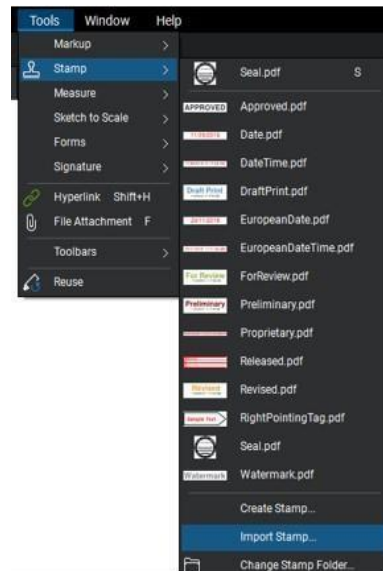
Tools Window Help

Markup >
Stamp >
Measure >
Sketch to Scale >
Forms >
Signature >
Hyperlink Shift+H
File Attachment F
Toolbars >
Reuse

Seal.pdf S
APPROVED Approved.pdf
11/05/2016 Date.pdf
DateTime.pdf
Draft Print DraftPrint.pdf
20/11/2016 EuropeanDate.pdf
EuropeanDateTime.pdf
For Review ForReview.pdf
Preliminary Preliminary.pdf
Proprietary.pdf
Released.pdf
Revised Revised.pdf
Sample Text RightPointingTag.pdf
Seal.pdf
Watermark Watermark.pdf
Create Stamp...
Import Stamp...
Change Stamp Folder...